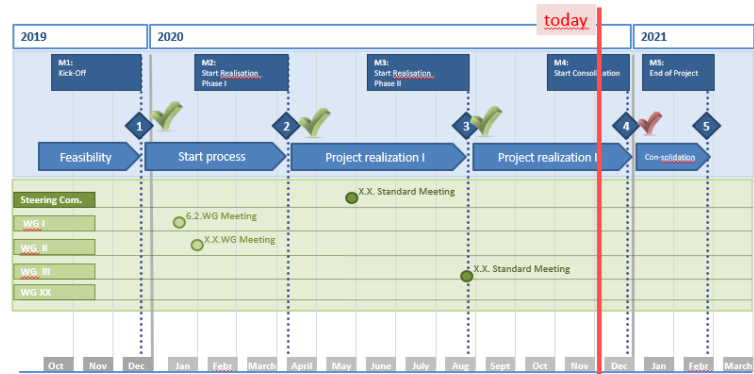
today

2019

2020

2021

M1:
Kick-Off

M2:
Start Realisation
Phase I

M3:
Start Realisation
Phase II

M4:
Start Consolidation

M5:
End of Project

1

2

3

4

5

Feasibility

Start process

Project realization I

Project realization I

Con-solidation

Steering Com.

X.X. Standard Meeting

WG I

6.2.WG Meeting

WG II

X.X.WG Meeting

WG III

X.X. Standard Meeting

WG XX

Oct Nov Dec Jan Febr March April May June July Aug Sept Oct Nov Dec Jan Febr March